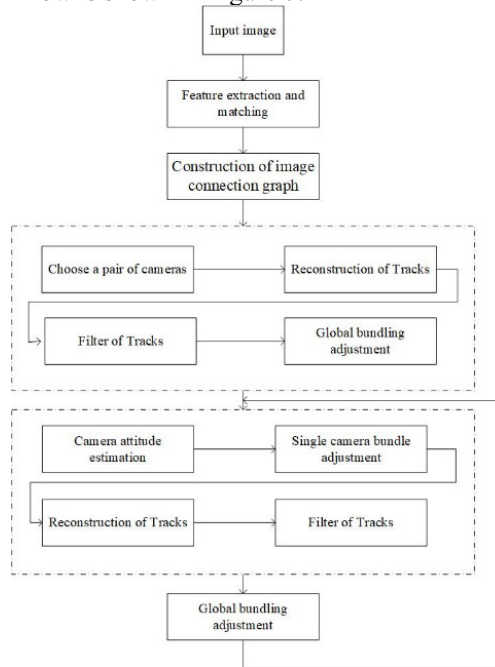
Input image

Feature extraction and matching

Construction of image connection graph

Choose a pair of cameras

Reconstruction of Tracks

Filter of Tracks

Global bundling adjustment

Camera attitude estimation

Single camera bundle adjustment

Reconstruction of Tracks

Filter of Tracks

Global bundling adjustment